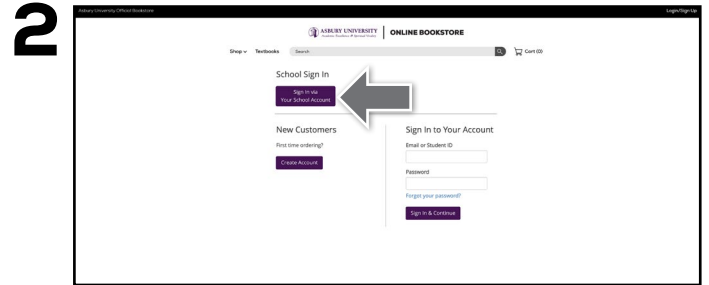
2

Asbury University Official Bookstore

Login/Sign Up

ASBURY UNIVERSITY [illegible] | ONLINE BOOKSTORE

Shop ⌄ Textbooks Search

Cart (0)

School Sign In

Sign In via Your School Account

New Customers

First time ordering?

Create Account

Sign In to Your Account

Email or Student ID

Password

Forgot your password?

Sign In & Continue